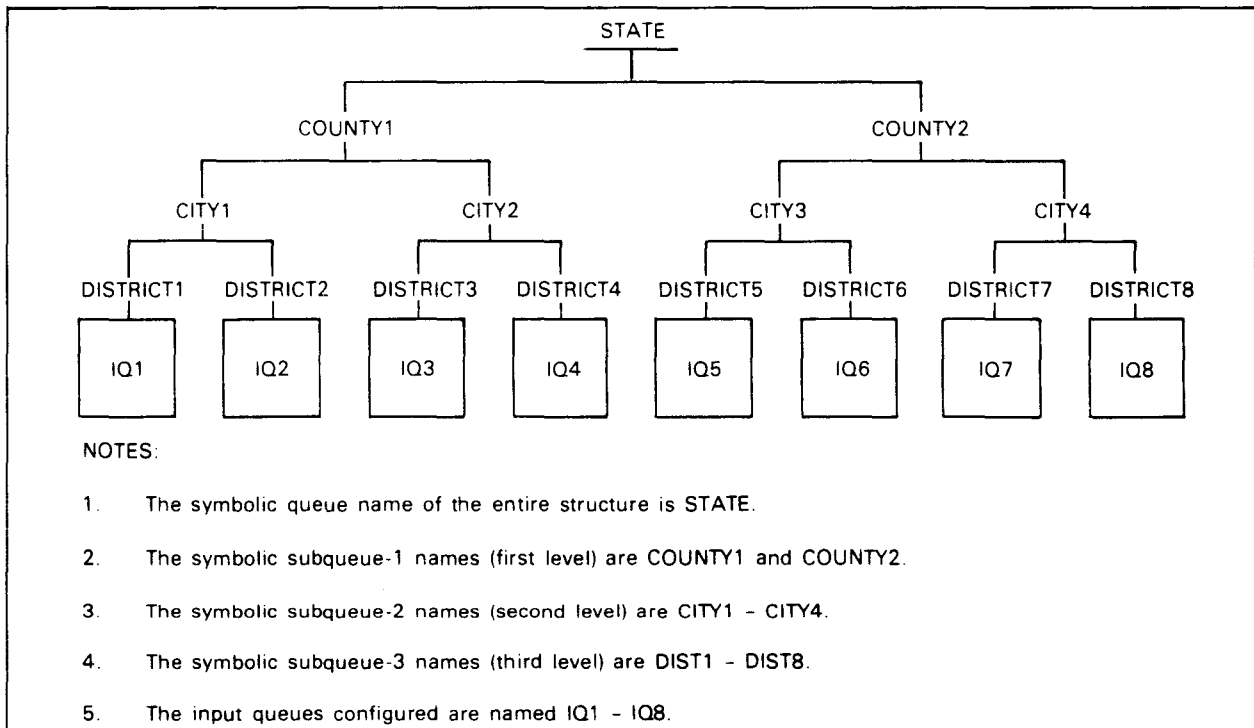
STATE

COUNTY1

COUNTY2

CITY1

CITY2

CITY3

CITY4

DISTRICT1

DISTRICT2

DISTRICT3

DISTRICT4

DISTRICT5

DISTRICT6

DISTRICT7

DISTRICT8

IQ1

IQ2

IQ3

IQ4

IQ5

IQ6

IQ7

IQ8

NOTES:

1. The symbolic queue name of the entire structure is STATE.

2. The symbolic subqueue-1 names (first level) are COUNTY1 and COUNTY2.

3. The symbolic subqueue-2 names (second level) are CITY1 - CITY4.

4. The symbolic subqueue-3 names (third level) are DIST1 - DIST8.

5. The input queues configured are named IQ1 - IQ8.